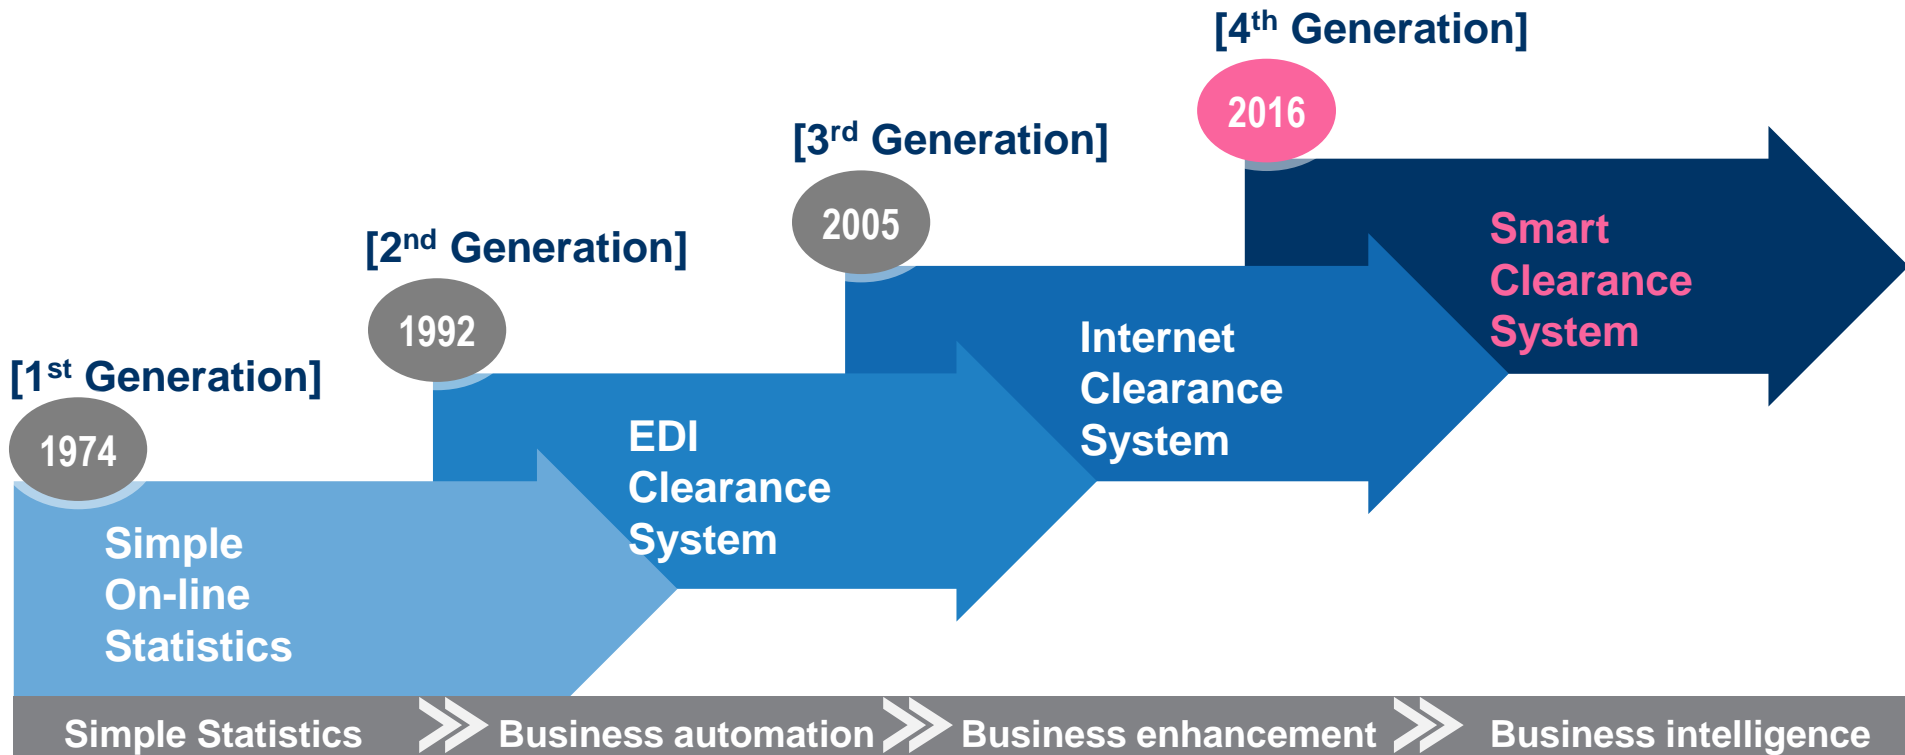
[4$^{th}$ Generation]

2016

Smart Clearance System

[3$^{rd}$ Generation]

2005

Internet Clearance System

[2$^{nd}$ Generation]

1992

EDI Clearance System

[1$^{st}$ Generation]

1974

Simple On-line Statistics

Simple Statistics Business automation Business enhancement Business intelligence